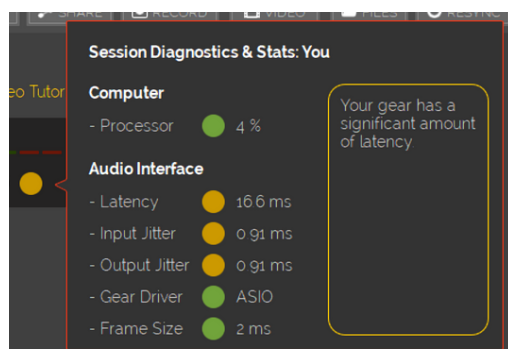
SHARE RECORD VIDEO FILES RESYNC

eo Tutor

Session Diagnostics & Stats: You

Computer

- Processor 4 %

Audio Interface

- Latency 16.6 ms

- Input Jitter 0.91 ms

- Output Jitter 0.91 ms

- Gear Driver ASIO

- Frame Size 2 ms

Your gear has a significant amount of latency